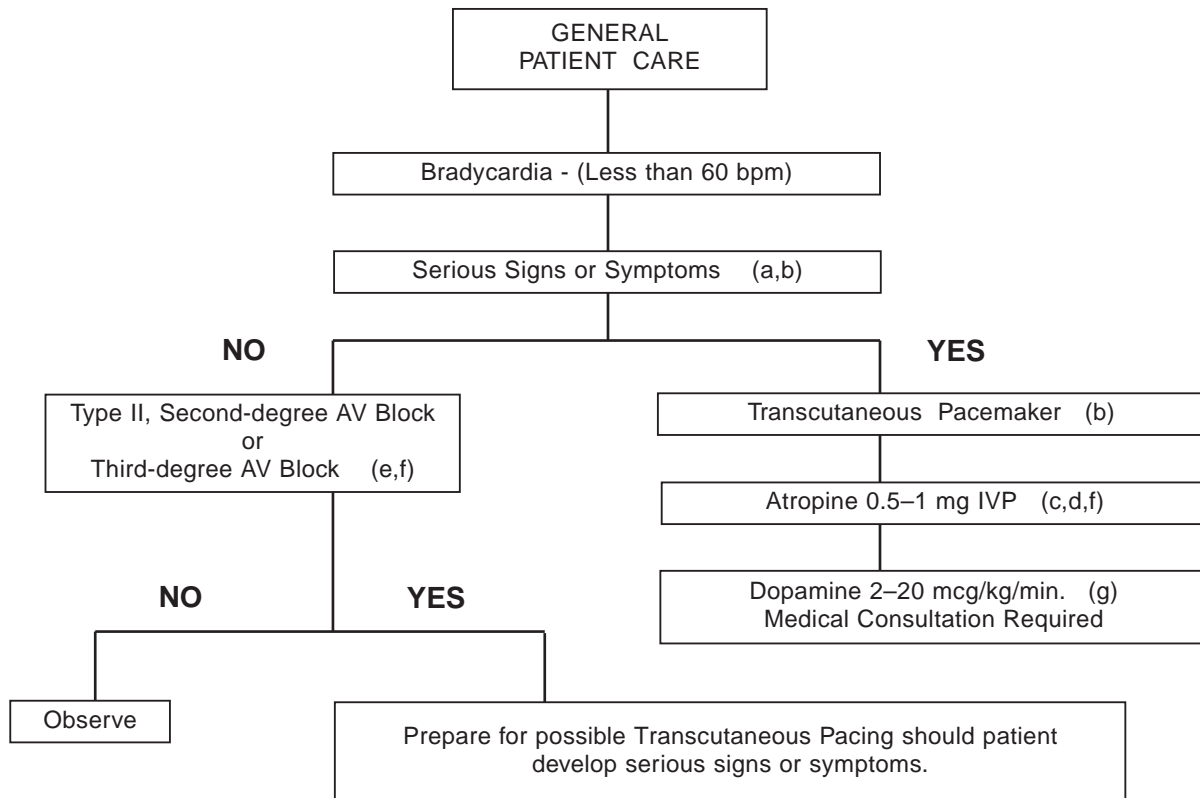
GENERAL
PATIENT CARE

Bradycardia - (Less than 60 bpm)

Serious Signs or Symptoms (a,b)

NO

YES

Type II, Second-degree AV Block
or
Third-degree AV Block (e,f)

Transcutaneous Pacemaker (b)

Atropine 0.5–1 mg IVP (c,d,f)

Dopamine 2–20 mcg/kg/min. (g)
Medical Consultation Required

NO

YES

Observe

Prepare for possible Transcutaneous Pacing should patient develop serious signs or symptoms.